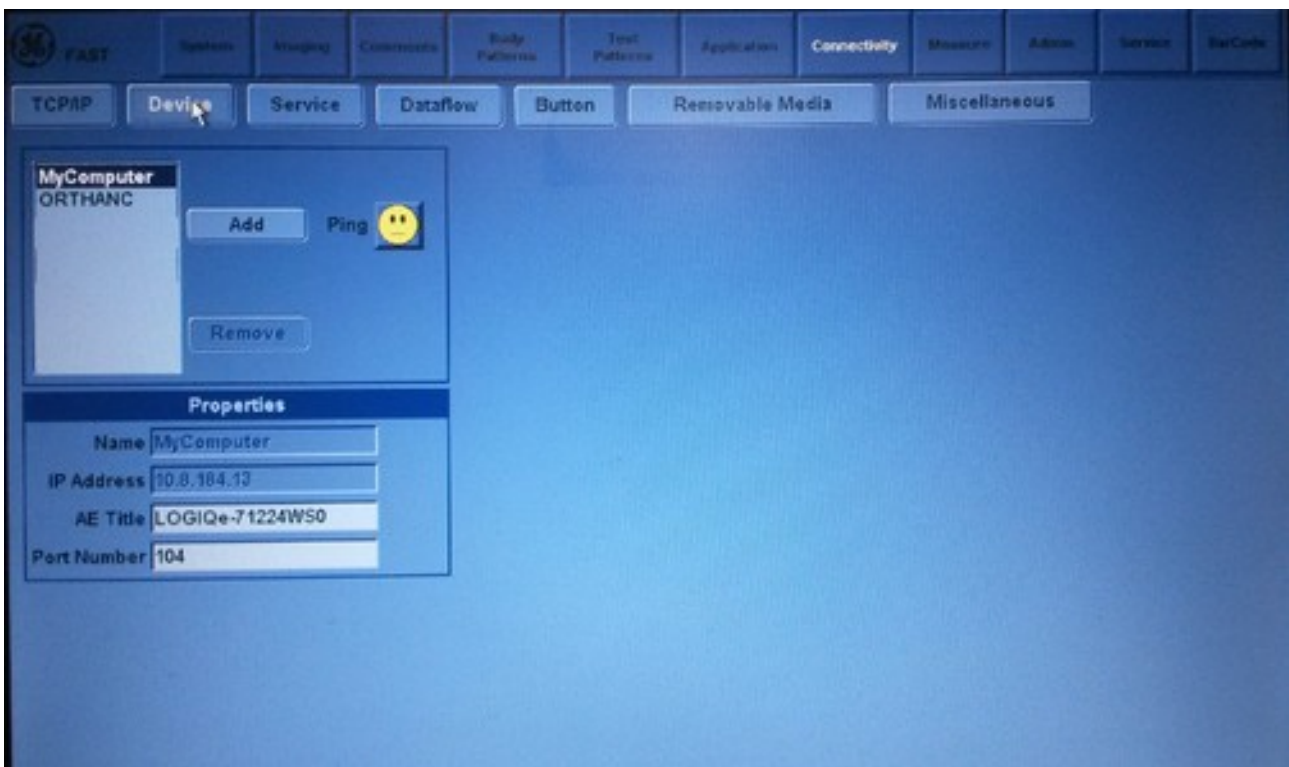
FAST System Imaging Comments Body Patterns Text Patterns Application Connectivity Measure Admin Service BarCode

TCP/IP Device Service Dataflow Button Removable Media Miscellaneous

MyComputer
ORTHANC

Add Ping

Remove

Properties

Name MyComputer
IP Address 10.8.184.13
AE Title LOGIQe-71224WS0
Port Number 104